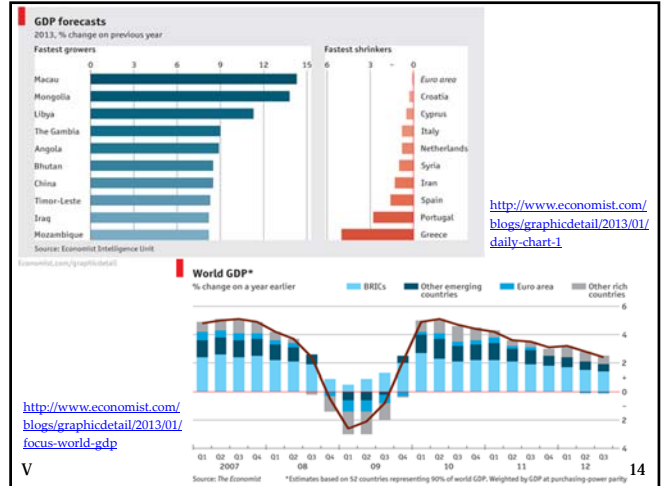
GDP forecasts
2013, % change on previous year

Fastest growers

0 3 6 9 12 15

Macau
Mongolia
Libya
The Gambia
Angola
Bhutan
China
Timor-Leste
Iraq
Mozambique

Fastest shrinkers

6 3 - 0

Euro area
Croatia
Cyprus
Italy
Netherlands
Syria
Iran
Spain
Portugal
Greece

Source: Economist Intelligence Unit

Economist.com/graphicdetail

http://www.economist.com/blogs/graphicdetail/2013/01/daily-chart-1

World GDP*
% change on a year earlier

BRICs
Other emerging countries
Euro area
Other rich countries

6
4
2
+
0
-
2
4

Q1 Q2 Q3 Q4 Q1 Q2 Q3 Q4 Q1 Q2 Q3 Q4 Q1 Q2 Q3 Q4 Q1 Q2 Q3 Q4 Q1 Q2 Q3
2007 08 09 10 11 12

Source: The Economist

*Estimates based on 52 countries representing 90% of world GDP. Weighted by GDP at purchasing-power parity

http://www.economist.com/blogs/graphicdetail/2013/01/focus-world-gdp

V

14